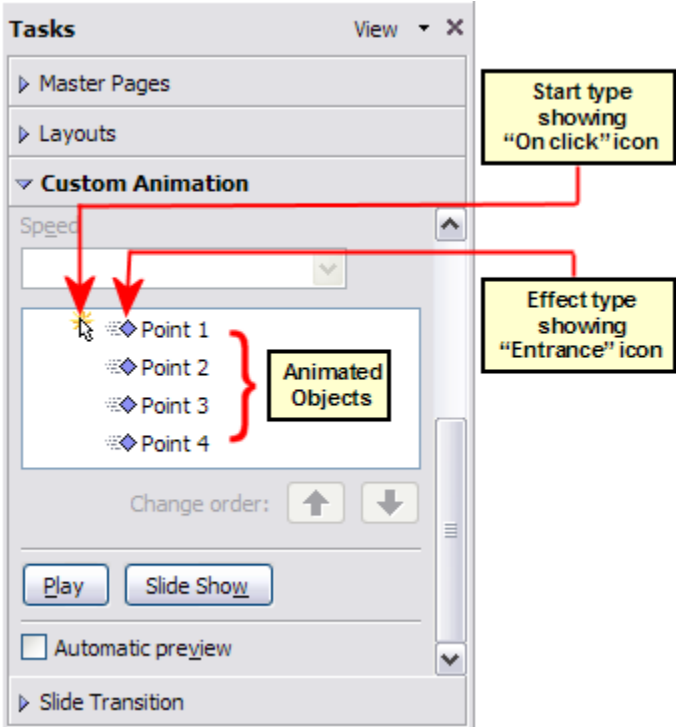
Tasks
View
Master Pages
Layouts
Custom Animation
Speed
Point 1
Point 2
Point 3
Point 4
Change order:
Play
Slide Show
Automatic preview
Slide Transition

Start type showing "On click" icon

Effect type showing "Entrance" icon

Animated Objects